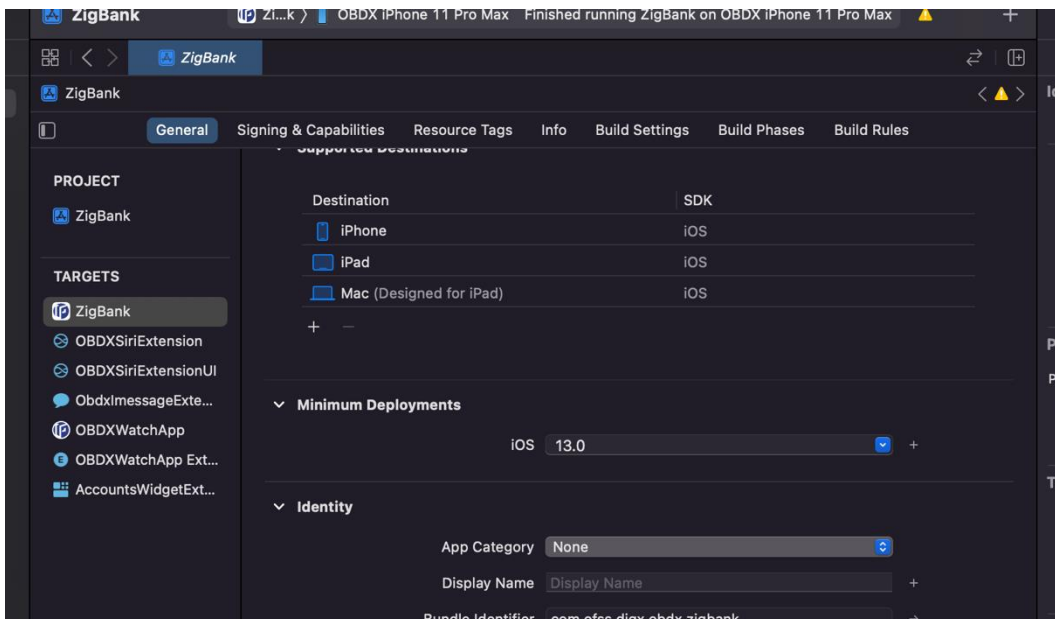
ZigBank

Zi...k 〉 OBDX iPhone 11 Pro Max Finished running ZigBank on OBDX iPhone 11 Pro Max

ZigBank

ZigBank

General Signing & Capabilities Resource Tags Info Build Settings Build Phases Build Rules

Supported Destinations

PROJECT

ZigBank

TARGETS

ZigBank

OBDXSiriExtension

OBDXSiriExtensionUI

ObdxImessageExte...

OBDXWatchApp

OBDXWatchApp Ext...

AccountsWidgetExt...

| Destination | SDK |
|---|---|
| iPhone | iOS |
| iPad | iOS |
| Mac (Designed for iPad) | iOS |

+ −

Minimum Deployments

iOS 13.0 +

Identity

App Category None

Display Name Display Name +

Bundle Identifier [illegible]